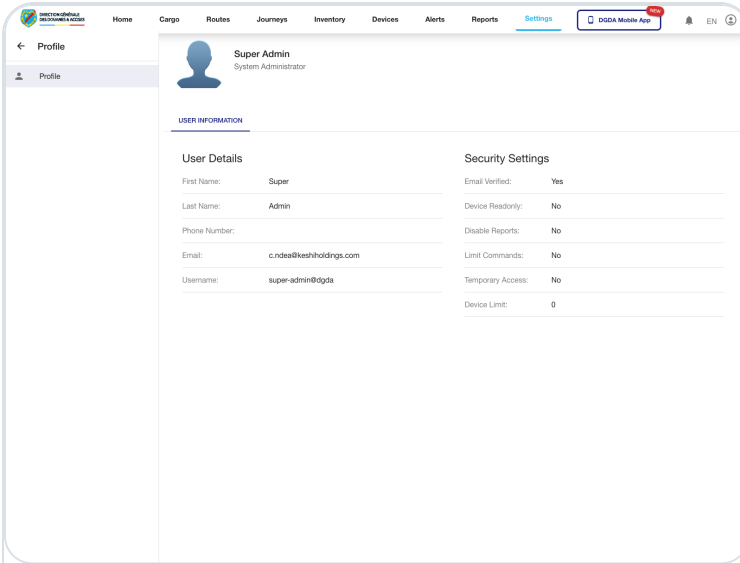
DIRECTION GÉNÉRALE DES DOUANES & ACCISES

Home Cargo Routes Journeys Inventory Devices Alerts Reports Settings DGDA Mobile App NEW EN

← Profile

Profile

Super Admin
System Administrator

USER INFORMATION

User Details

| First Name: | Super |
|---|---|
| Last Name: | Admin |
| Phone Number: | |
| Email: | c.ndea@keshiholdings.com |
| Username: | super-admin@dgda |

Security Settings

| Email Verified: | Yes |
|---|---|
| Device Readonly: | No |
| Disable Reports: | No |
| Limit Commands: | No |
| Temporary Access: | No |
| Device Limit: | 0 |